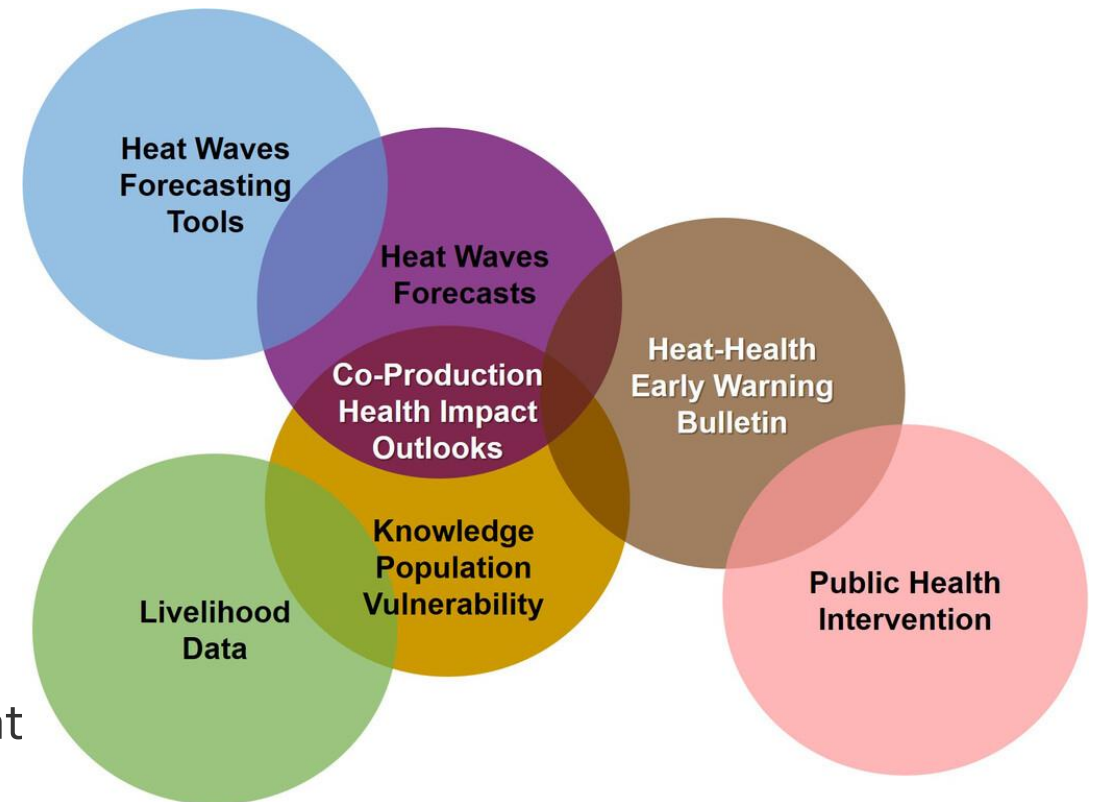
Heat Waves Forecasting Tools

Heat Waves Forecasts

Co-Production Health Impact Outlooks

Heat-Health Early Warning Bulletin

Knowledge Population Vulnerability

Livelihood Data

Public Health Intervention

nt